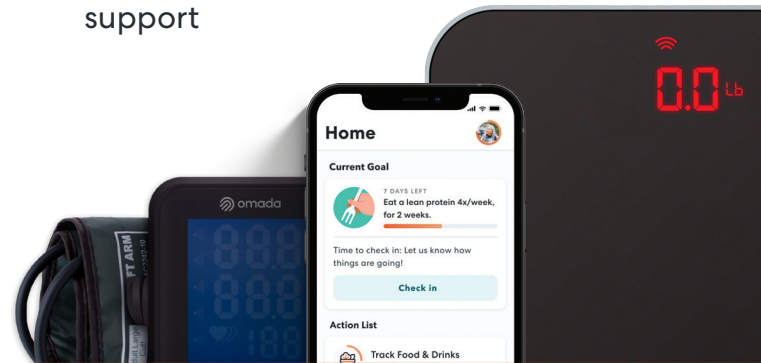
support

0.0 Lb

omada

FT ARM

Home

Current Goal

7 DAYS LEFT
Eat a lean protein 4x/week, for 2 weeks.

Time to check in: Let us know how things are going!

Check in

Action List

Track Food & Drinks